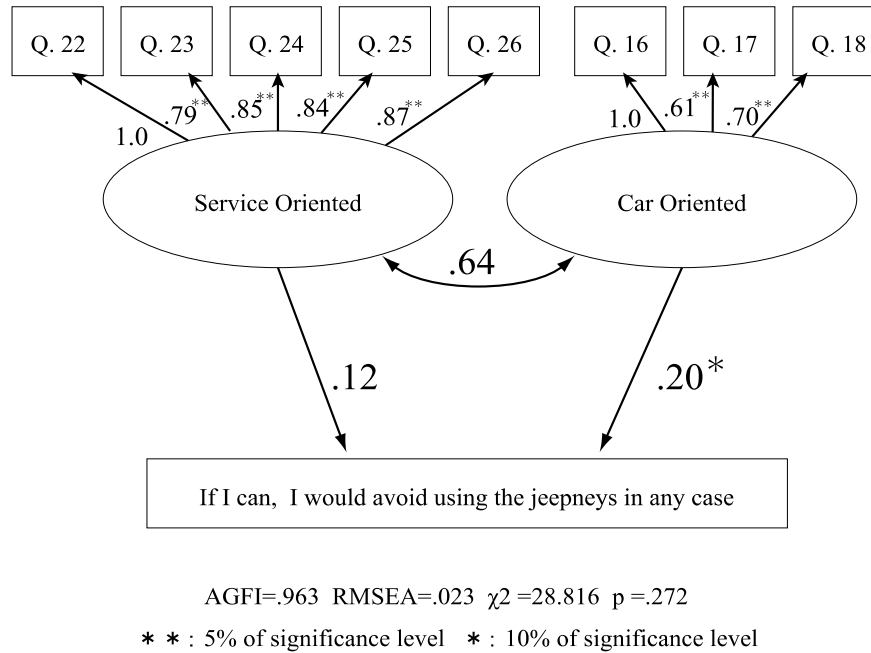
Q. 22
Q. 23
Q. 24
Q. 25
Q. 26
Q. 16
Q. 17
Q. 18

1.0
.79**
.85**
.84**
.87**
1.0
.61**
.70**

Service Oriented
Car Oriented

.64

.12
.20*

If I can, I would avoid using the jeepneys in any case

AGFI=.963 RMSEA=.023 $\chi2$ =28.816 p =.272

**: 5% of significance level *: 10% of significance level